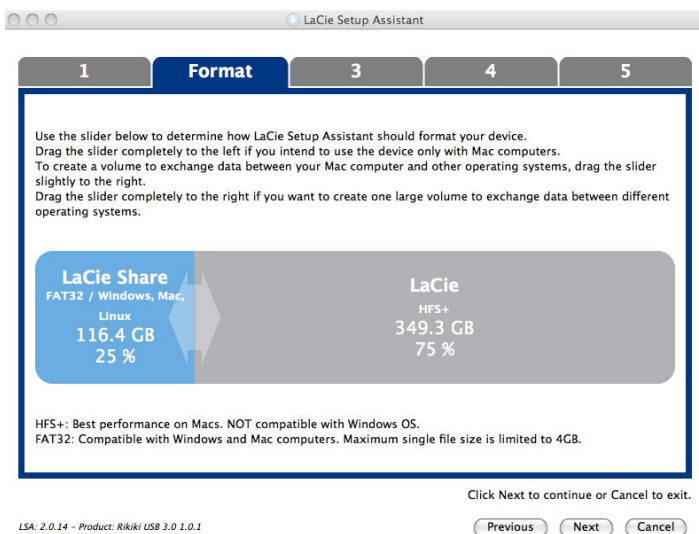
LaCie Setup Assistant

1

Format

3

4

5

Use the slider below to determine how LaCie Setup Assistant should format your device.
Drag the slider completely to the left if you intend to use the device only with Mac computers.
To create a volume to exchange data between your Mac computer and other operating systems, drag the slider slightly to the right.
Drag the slider completely to the right if you want to create one large volume to exchange data between different operating systems.

LaCie Share
FAT32 / Windows, Mac, Linux
116.4 GB
25 %

LaCie
HFS+
349.3 GB
75 %

HFS+: Best performance on Macs. NOT compatible with Windows OS.
FAT32: Compatible with Windows and Mac computers. Maximum single file size is limited to 4GB.

Click Next to continue or Cancel to exit.

LSA: 2.0.14 - Product: Rikiki USB 3.0 1.0.1

Previous

Next

Cancel